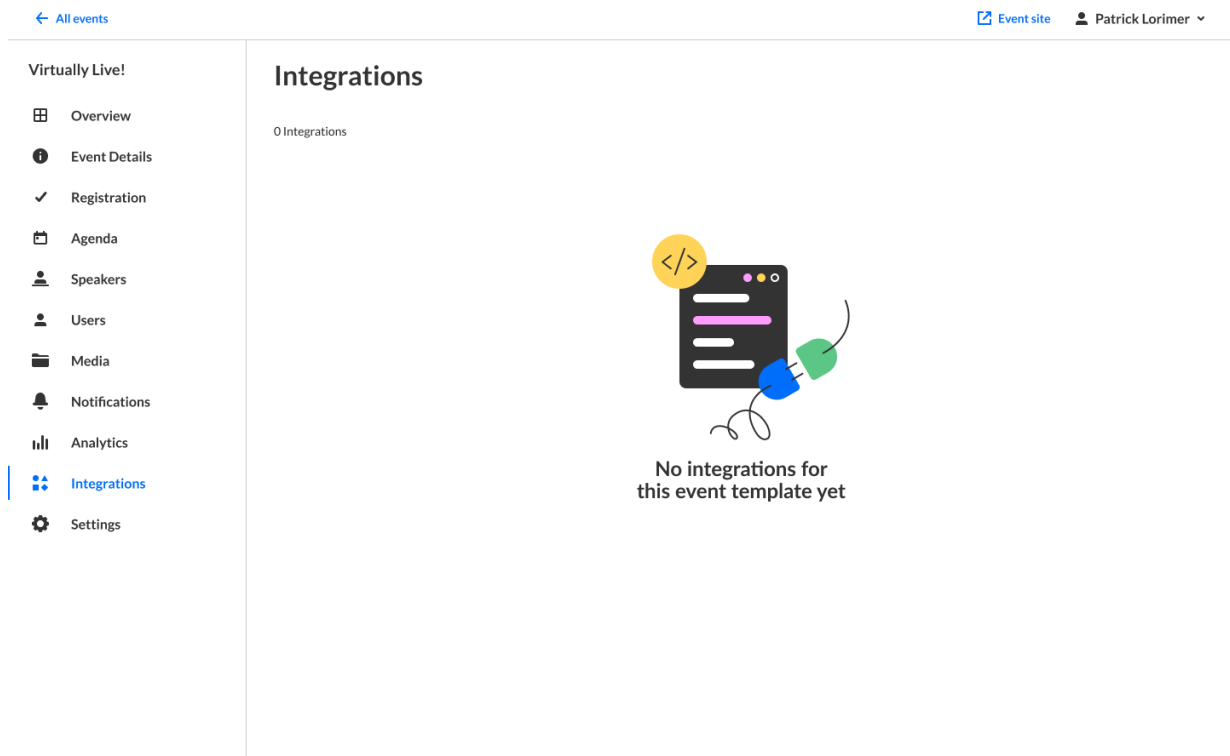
All events

Event site

Patrick Lorimer

Virtually Live!

Overview

Event Details

Registration

Agenda

Speakers

Users

Media

Notifications

Analytics

Integrations

Settings

Integrations

0 Integrations

</>

No integrations for this event template yet